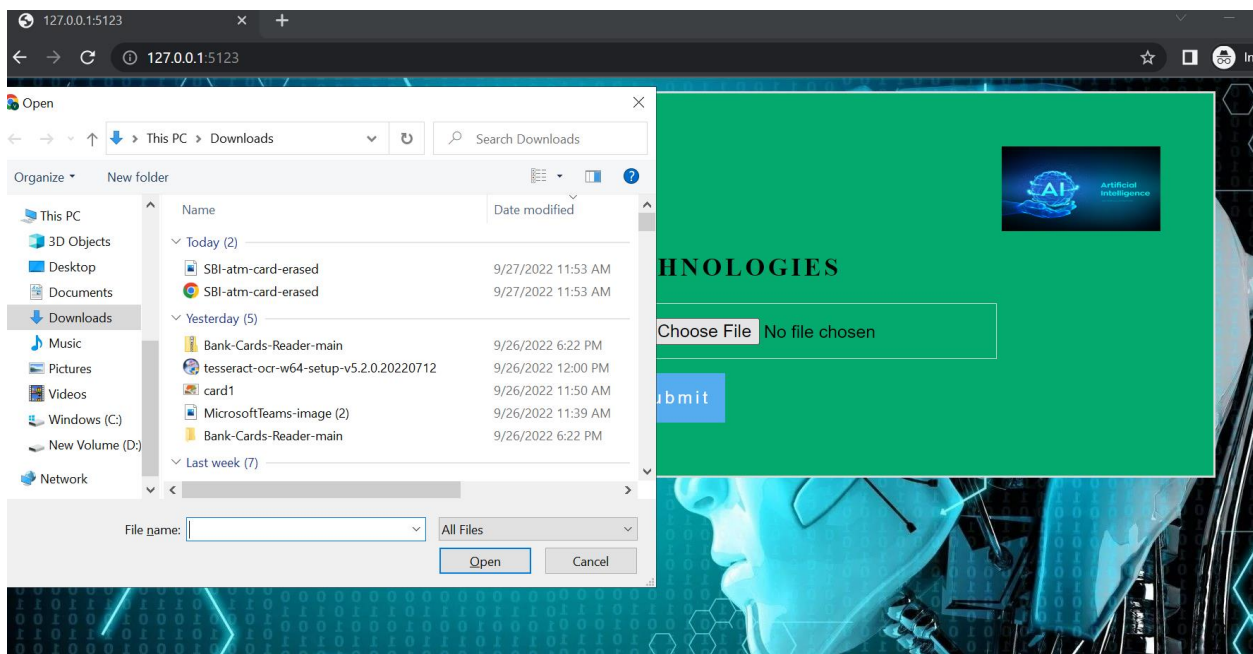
127.0.0.1:5123

127.0.0.1:5123

Open

This PC > Downloads

Search Downloads

Organize ▾ New folder

This PC
3D Objects
Desktop
Documents
Downloads
Music
Pictures
Videos
Windows (C:)
New Volume (D:)
Network

| Name | Date modified |
|---|---|
| Today (2) | |
| SBI-atm-card-erased | 9/27/2022 11:53 AM |
| SBI-atm-card-erased | 9/27/2022 11:53 AM |
| Yesterday (5) | |
| Bank-Cards-Reader-main | 9/26/2022 6:22 PM |
| tesseract-ocr-w64-setup-v5.2.0.20220712 | 9/26/2022 12:00 PM |
| card1 | 9/26/2022 11:50 AM |
| MicrosoftTeams-image (2) | 9/26/2022 11:39 AM |
| Bank-Cards-Reader-main | 9/26/2022 6:22 PM |
| Last week (7) | |

File name:

All Files

Open Cancel

AI Artificial Intelligence

HNOLOGIES

Choose File No file chosen

ubmit